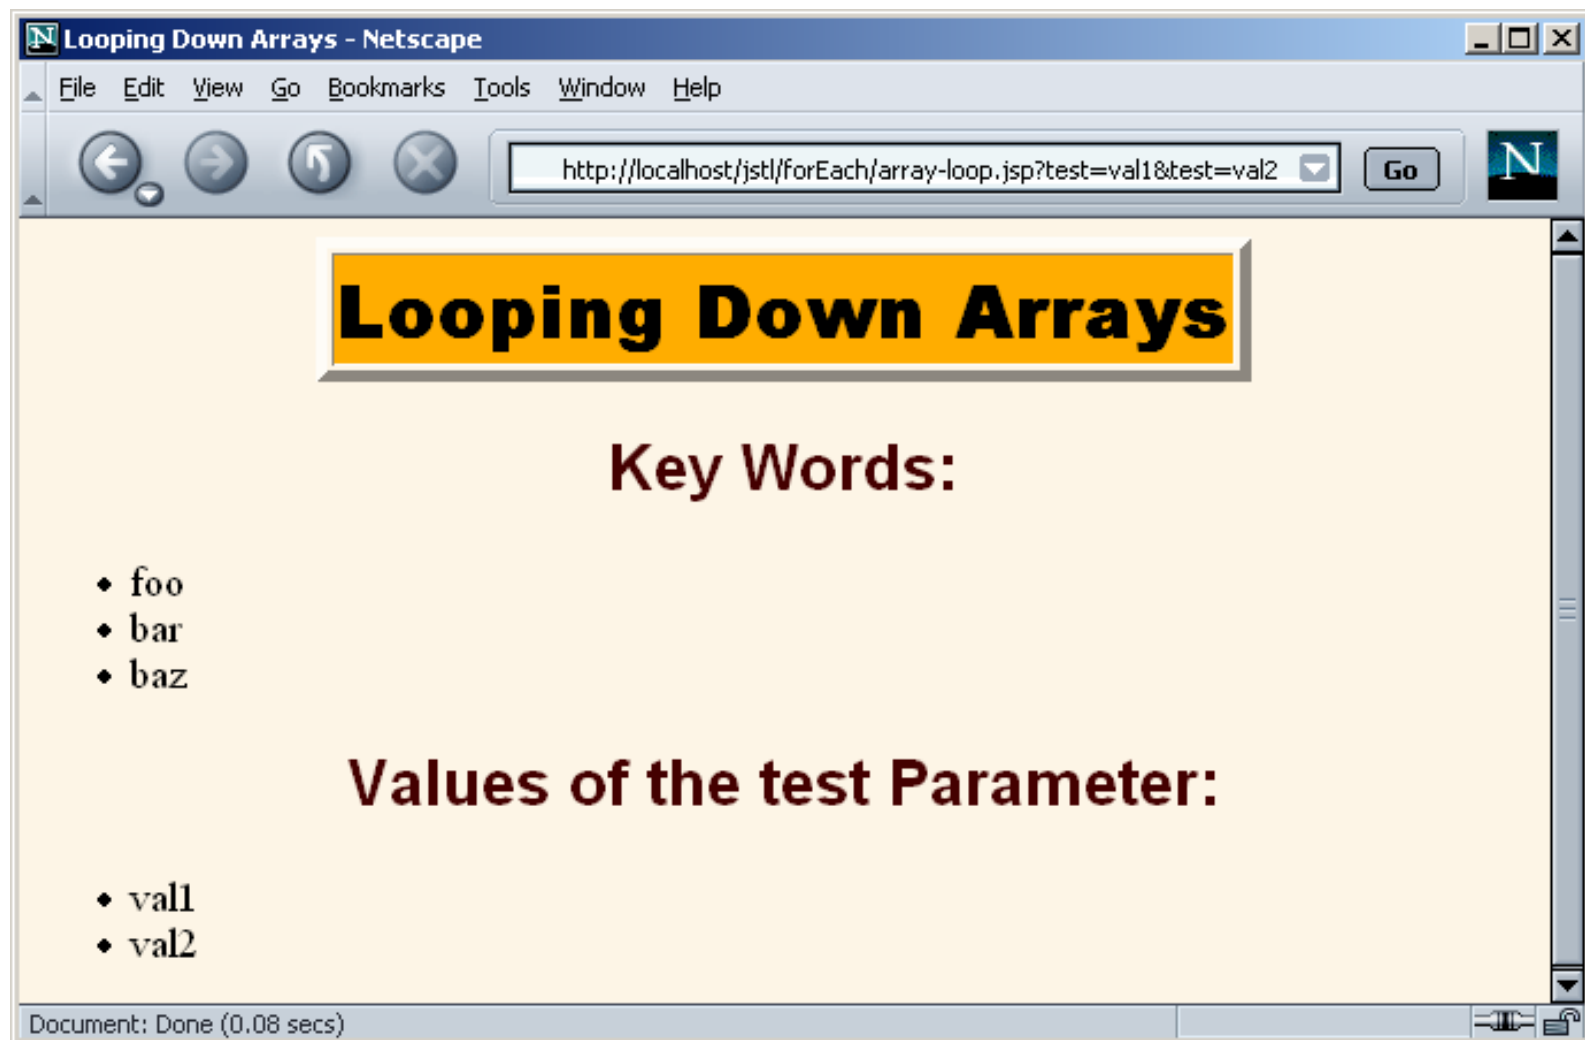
Looping Down Arrays - Netscape

File Edit View Go Bookmarks Tools Window Help

http://localhost/jstl/forEach/array-loop.jsp?test=val1&test=val2

Go

Looping Down Arrays

Key Words:

- foo
- bar
- baz

Values of the test Parameter:

- val1
- val2

Document: Done (0.08 secs)